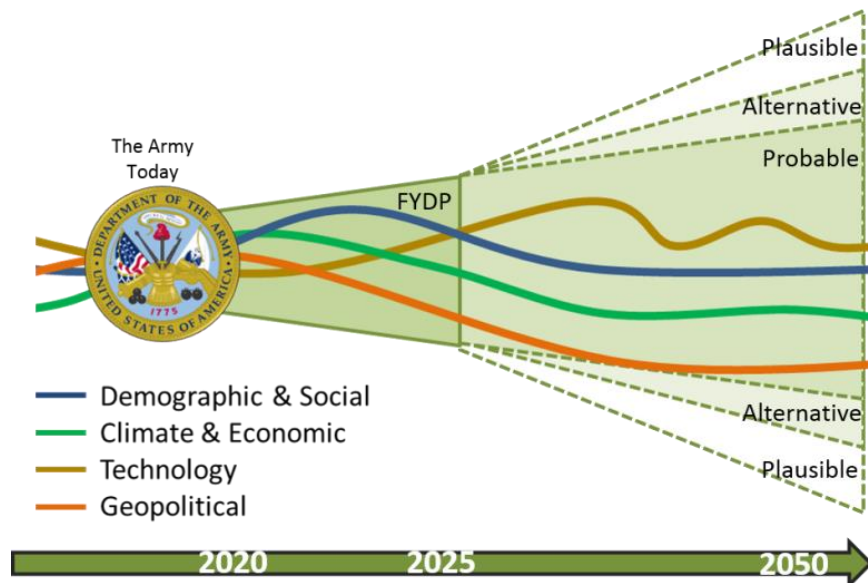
The Army Today

DEPARTMENT OF THE ARMY
UNITED STATES OF AMERICA
1775

FYDP

Plausible
Alternative
Probable
Alternative
Plausible

Demographic & Social
Climate & Economic
Technology
Geopolitical

2020
2025
2050